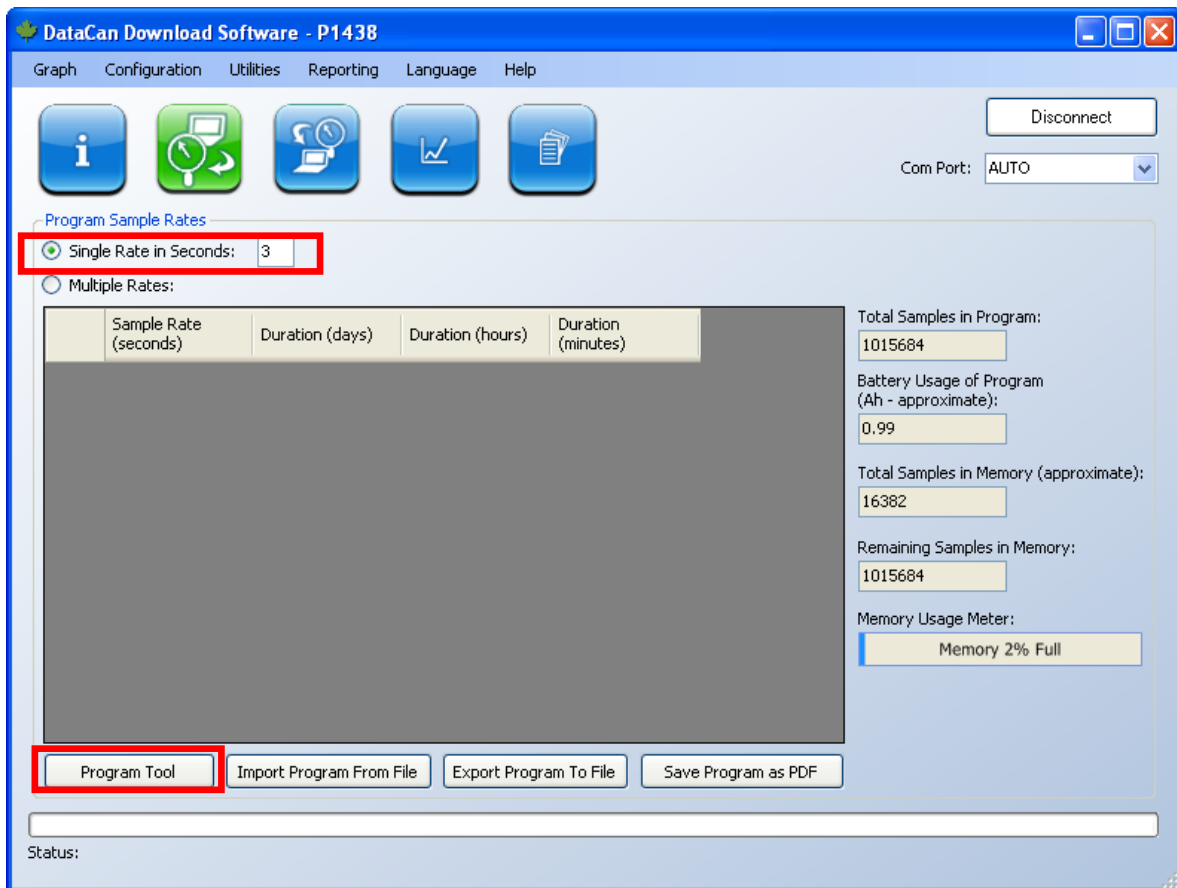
DataCan Download Software - P1438

Graph Configuration Utilities Reporting Language Help

Disconnect

Com Port: AUTO

Program Sample Rates

Single Rate in Seconds: 3

Multiple Rates:

| | Sample Rate (seconds) | Duration (days) | Duration (hours) | Duration (minutes) |
|---|---|---|---|---|

Total Samples in Program:
1015684

Battery Usage of Program (Ah - approximate):
0.99

Total Samples in Memory (approximate):
16382

Remaining Samples in Memory:
1015684

Memory Usage Meter:
Memory 2% Full

Program Tool | Import Program From File | Export Program To File | Save Program as PDF

Status: